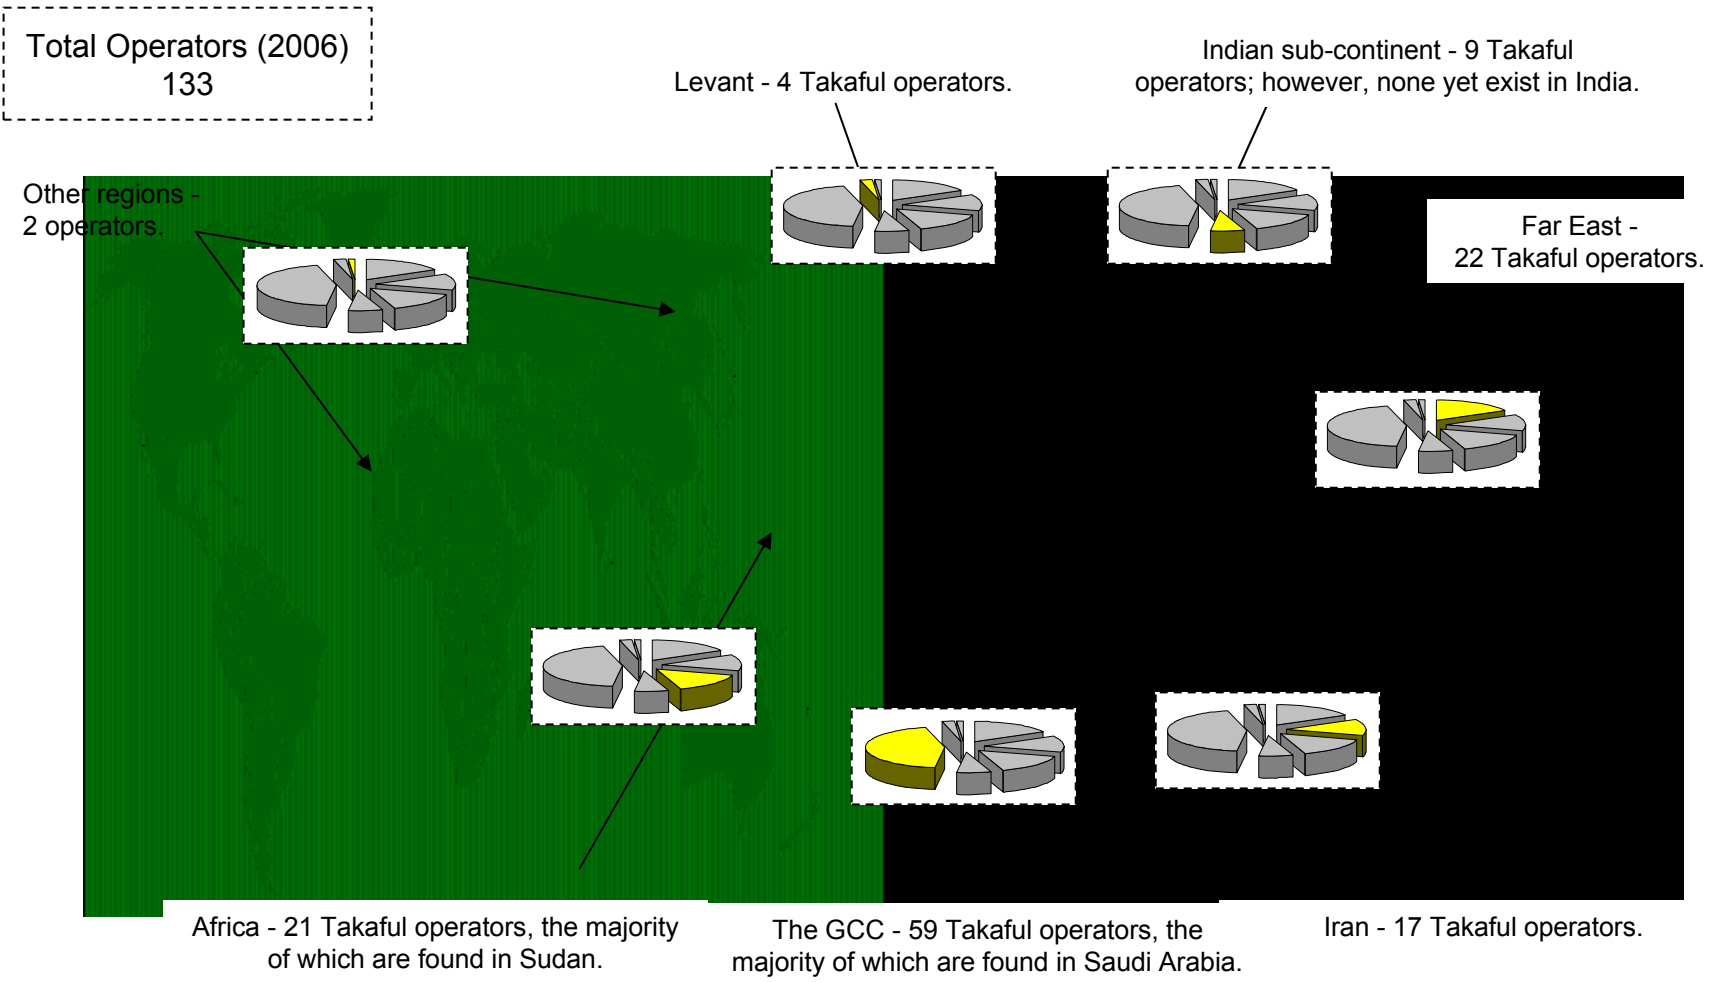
Total Operators (2006)
133

Levant - 4 Takaful operators.

Indian sub-continent - 9 Takaful operators; however, none yet exist in India.

Other regions - 2 operators.

Far East - 22 Takaful operators.

Africa - 21 Takaful operators, the majority of which are found in Sudan.

The GCC - 59 Takaful operators, the majority of which are found in Saudi Arabia.

Iran - 17 Takaful operators.